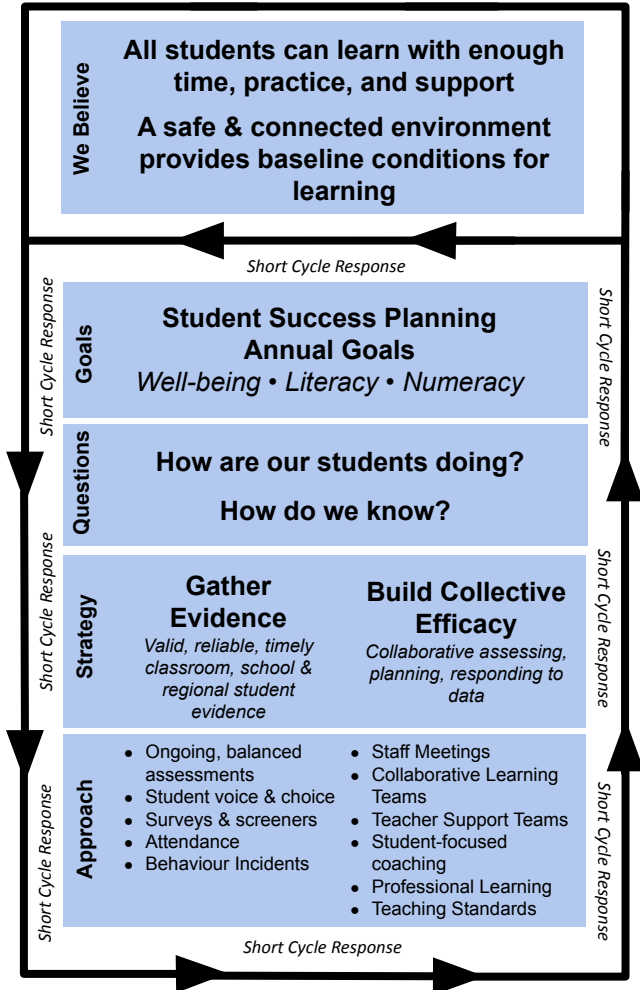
We Believe

All students can learn with enough time, practice, and support

A safe & connected environment provides baseline conditions for learning

Short Cycle Response

Short Cycle Response

Short Cycle Response

Goals

Student Success Planning
Annual Goals
Well-being • Literacy • Numeracy

Questions

How are our students doing?

How do we know?

Short Cycle Response

Short Cycle Response

Strategy

Gather Evidence
Valid, reliable, timely classroom, school & regional student evidence

Build Collective Efficacy
Collaborative assessing, planning, responding to data

Short Cycle Response

Short Cycle Response

Approach

- Ongoing, balanced assessments
- Student voice & choice
- Surveys & screeners
- Attendance
- Behaviour Incidents

- Staff Meetings
- Collaborative Learning Teams
- Teacher Support Teams
- Student-focused coaching
- Professional Learning
- Teaching Standards

Short Cycle Response